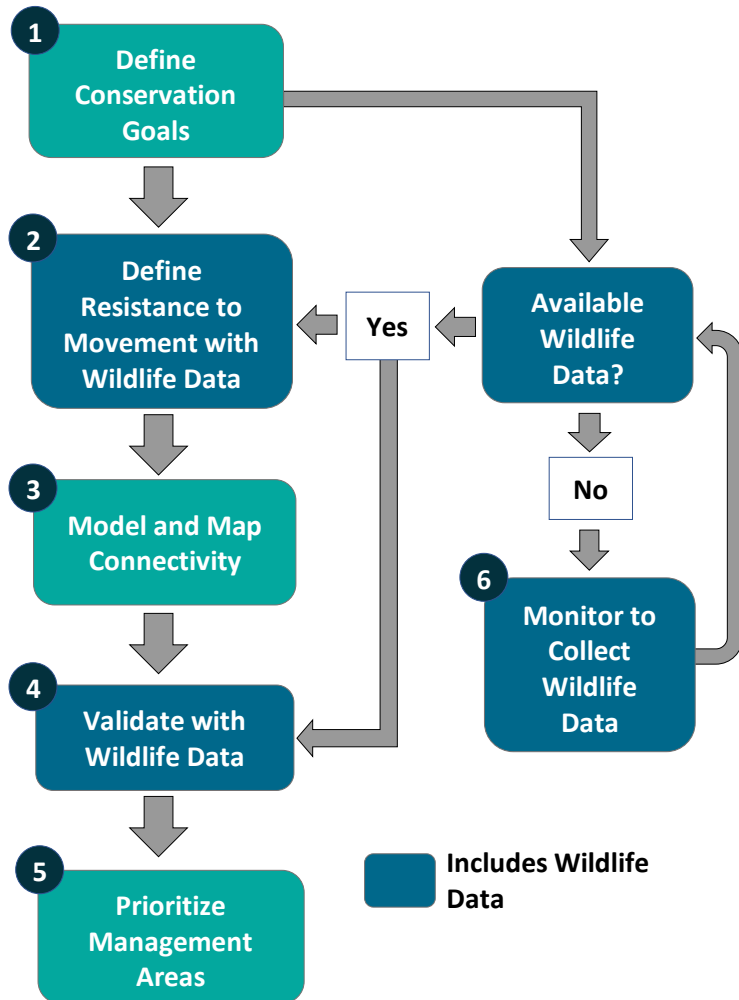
1
Define Conservation Goals

2
Define Resistance to Movement with Wildlife Data

Yes

Available Wildlife Data?

No

3
Model and Map Connectivity

6
Monitor to Collect Wildlife Data

4
Validate with Wildlife Data

5
Prioritize Management Areas

Includes Wildlife Data